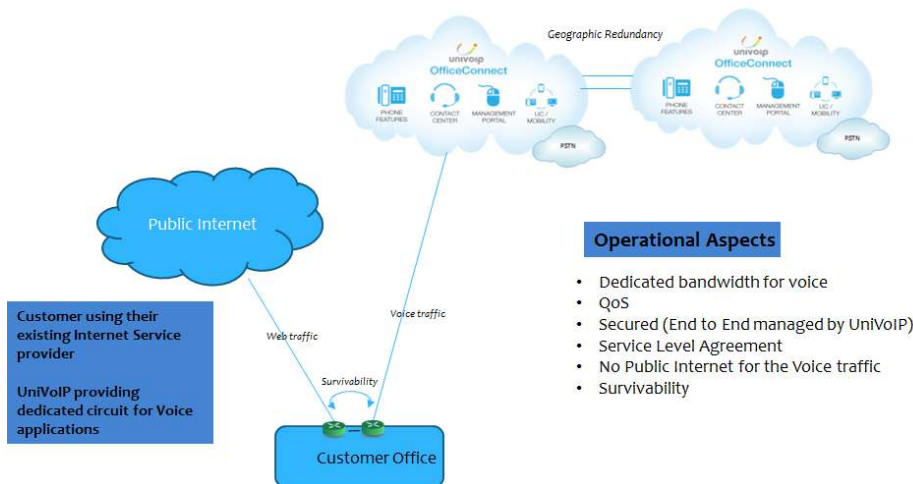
Geographic Redundancy

univoip
OfficeConnect
PHONE FEATURES
CONTACT CENTER
MANAGEMENT PORTAL
UC / MOBILITY
PSTN

univoip
OfficeConnect
PHONE FEATURES
CONTACT CENTER
MANAGEMENT PORTAL
UC / MOBILITY
PSTN

Public Internet

Operational Aspects

- Dedicated bandwidth for voice
- QoS
- Secured (End to End managed by UniVoIP)
- Service Level Agreement
- No Public Internet for the Voice traffic
- Survivability

Customer using their existing Internet Service provider

UniVoIP providing dedicated circuit for Voice applications

Web traffic

Voice traffic

Survivability

Customer Office